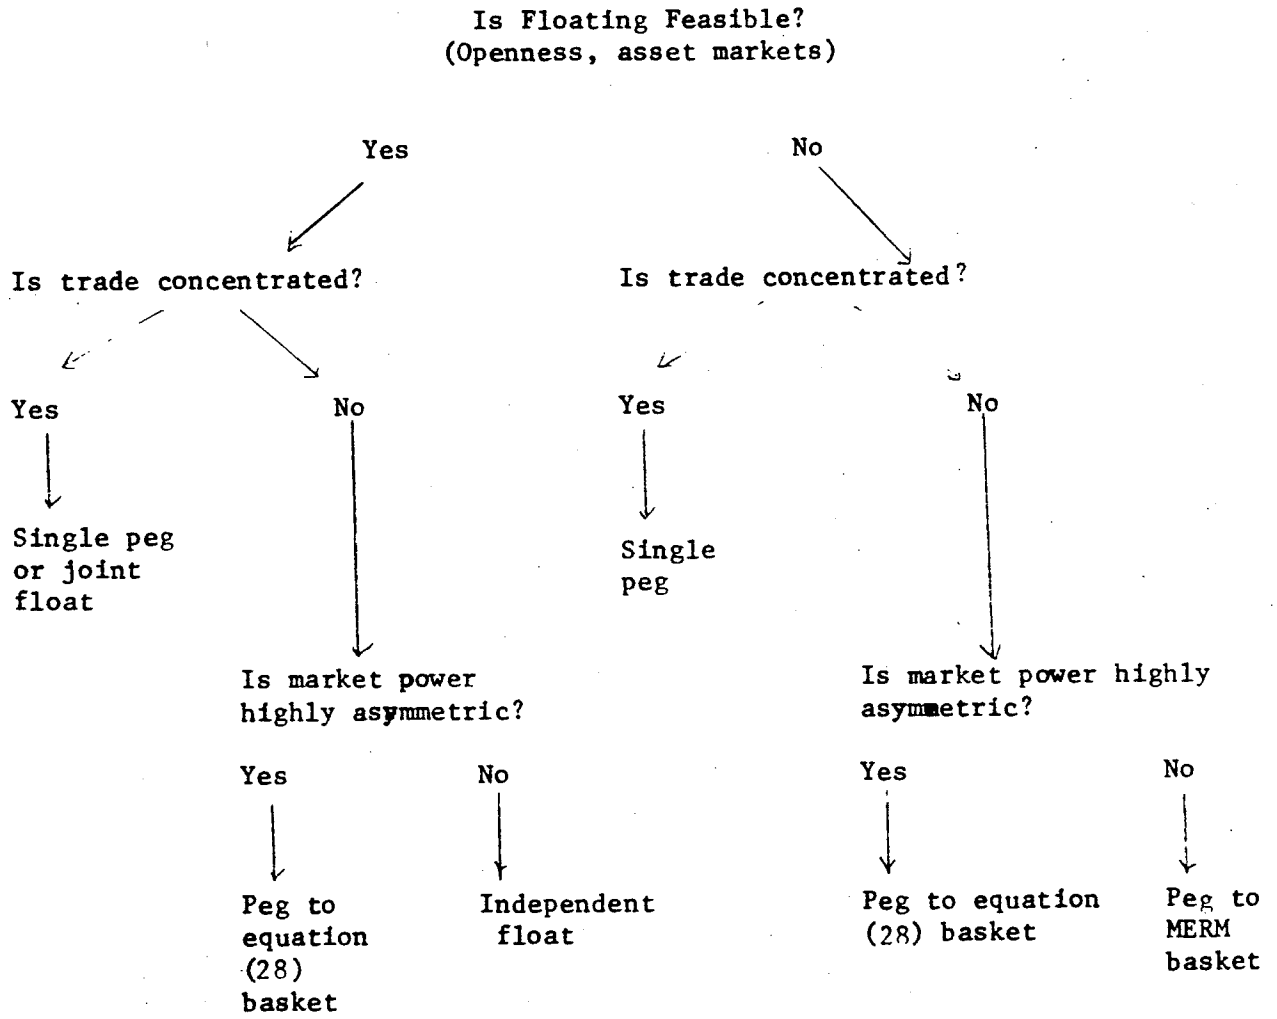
Is Floating Feasible?
(Openness, asset markets)

Yes

No

Is trade concentrated?

Is trade concentrated?

Yes

No

Yes

No

Single peg or joint float

Single peg

Is market power highly asymmetric?

Is market power highly asymmetric?

Yes

No

Yes

No

Peg to equation (28) basket

Independent float

Peg to equation (28) basket

Peg to MERM basket